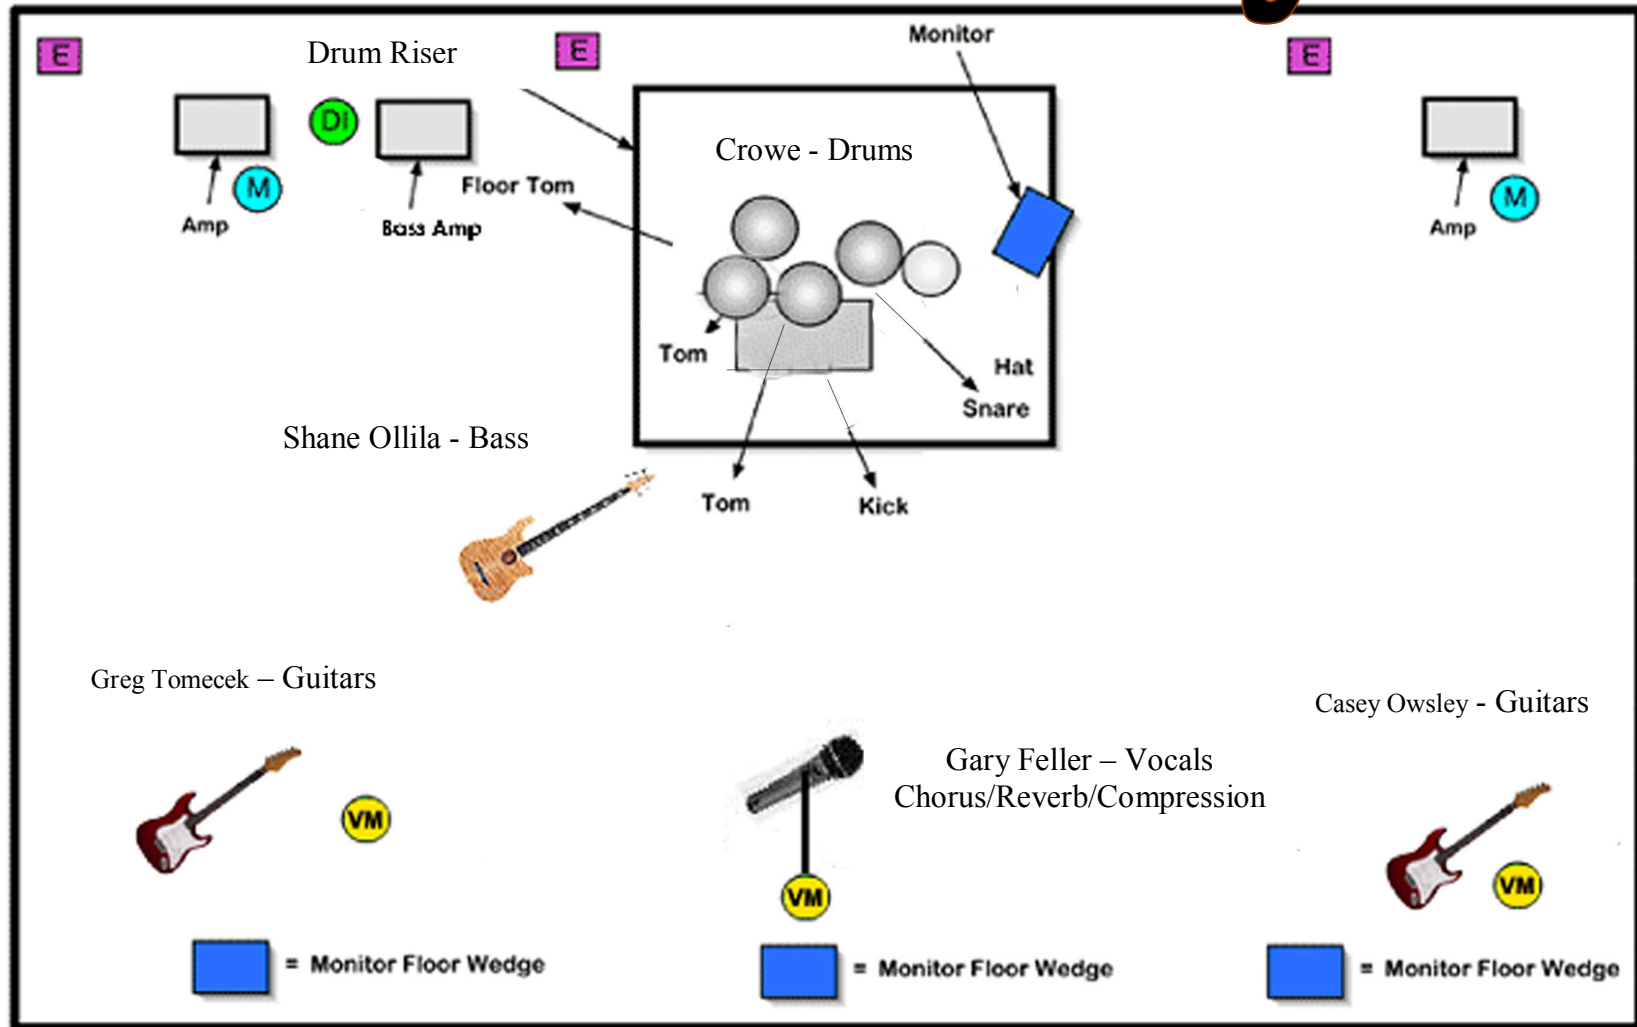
E

Drum Riser

E

Monitor

E

DI

M

Amp

Bass Amp

Floor Tom

Crowe - Drums

M

Amp

Tom

Hat

Snare

Shane Ollila - Bass

Tom

Kick

Greg Tomecek – Guitars

Casey Owsley - Guitars

Gary Feller – Vocals
Chorus/Reverb/Compression

VM

VM

VM

= Monitor Floor Wedge

= Monitor Floor Wedge

= Monitor Floor Wedge